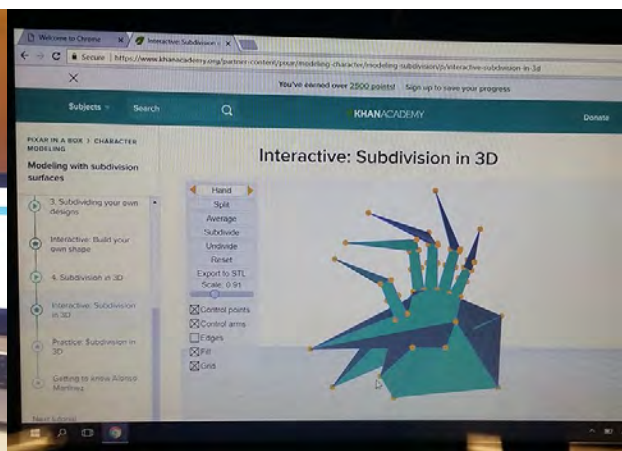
Welcome to Chrome
Interactive: Subdivision
Secure | https://www.khanacademy.org/partner-content/pixar/modeling-character/modeling-subdivision/p/interactive-subdivision-in-3d

You've earned over 2500 points! Sign up to save your progress

Subjects
Search
KHANACADEMY
Donate

PIXAR IN A BOX > CHARACTER MODELING
Modeling with subdivision surfaces

3. Subdividing your own designs
Interactive: Build your own shape
4. Subdivision in 3D
Interactive: Subdivision in 3D
Practice: Subdivision in 3D
Getting to know Alonso Martinez
Next tutorial

Interactive: Subdivision in 3D

Hand
Split
Average
Subdivide
Undivide
Reset
Export to STL
Scale: 0.91
☒Control points
☒Control arms
☐Edges
☒Fill
☒Grid